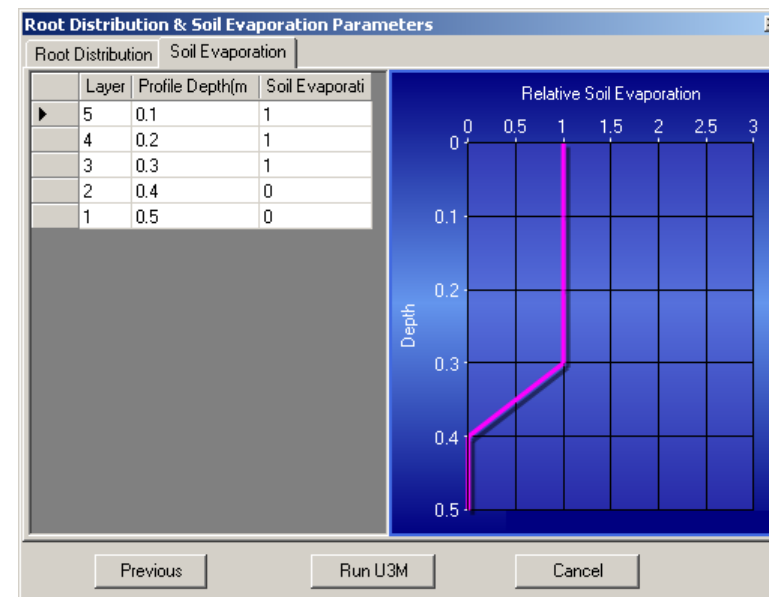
Root Distribution & Soil Evaporation Parameters

Root Distribution | Soil Evaporation

| | Layer | Profile Depth(m | Soil Evaporati |
|---|---|---|---|
| ▶ | 5 | 0.1 | 1 |
| | 4 | 0.2 | 1 |
| | 3 | 0.3 | 1 |
| | 2 | 0.4 | 0 |
| | 1 | 0.5 | 0 |

Relative Soil Evaporation

0 0.5 1 1.5 2 2.5 3

0 0.1 0.2 0.3 0.4 0.5

Depth

Previous Run U3M Cancel